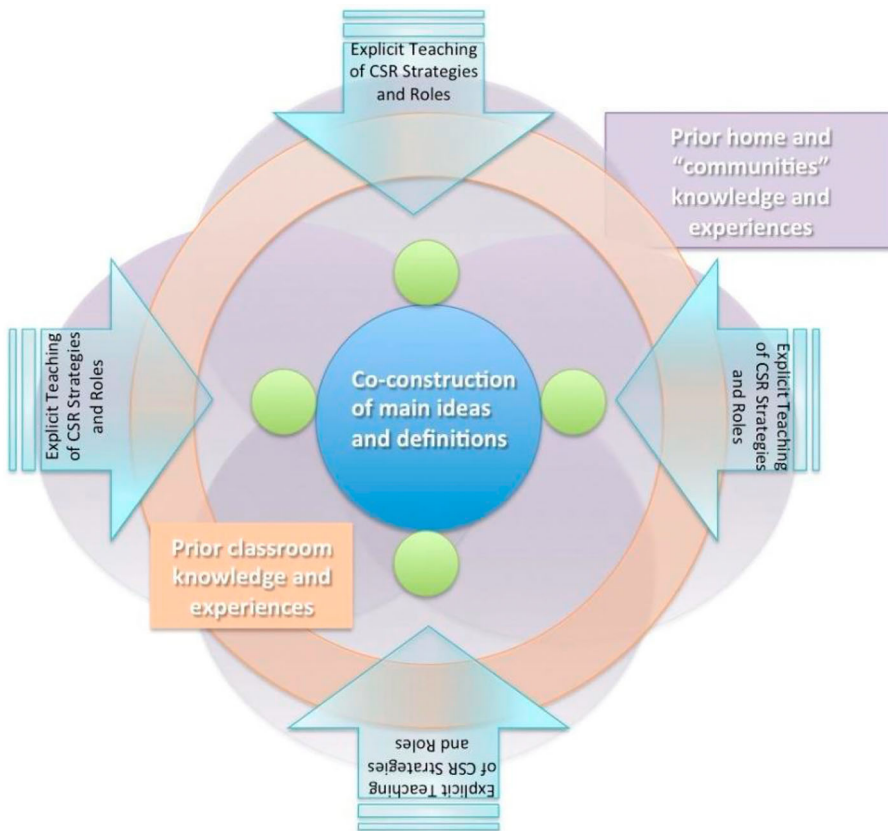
Explicit Teaching of CSR Strategies and Roles

Prior home and "communities" knowledge and experiences

Explicit Teaching of CSR Strategies and Roles

Co-construction of main ideas and definitions

Explicit Teaching of CSR Strategies and Roles

Prior classroom knowledge and experiences

Explicit Teaching of CSR Strategies and Roles